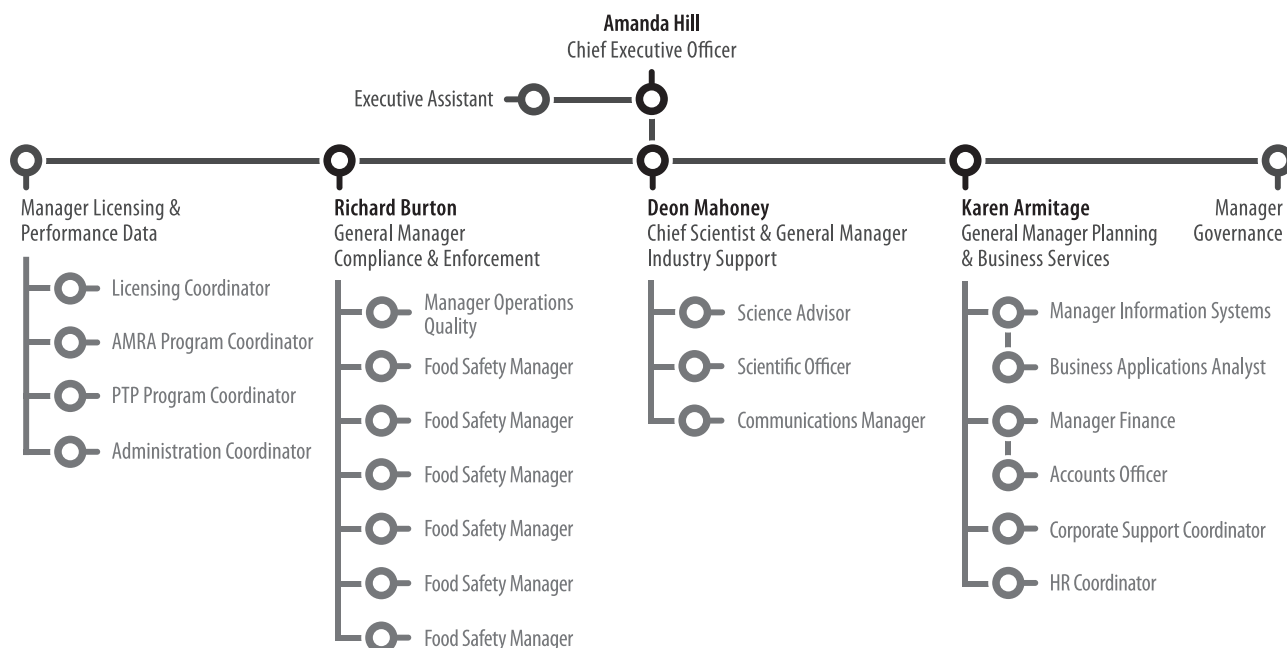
Amanda Hill
Chief Executive Officer

Executive Assistant

Manager Licensing & Performance Data

Licensing Coordinator

AMRA Program Coordinator

PTP Program Coordinator

Administration Coordinator

Richard Burton
General Manager Compliance & Enforcement

Manager Operations Quality

Food Safety Manager

Food Safety Manager

Food Safety Manager

Food Safety Manager

Food Safety Manager

Food Safety Manager

Deon Mahoney
Chief Scientist & General Manager Industry Support

Science Advisor

Scientific Officer

Communications Manager

Karen Armitage
General Manager Planning & Business Services

Manager Information Systems

Business Applications Analyst

Manager Finance

Accounts Officer

Corporate Support Coordinator

HR Coordinator

Manager Governance